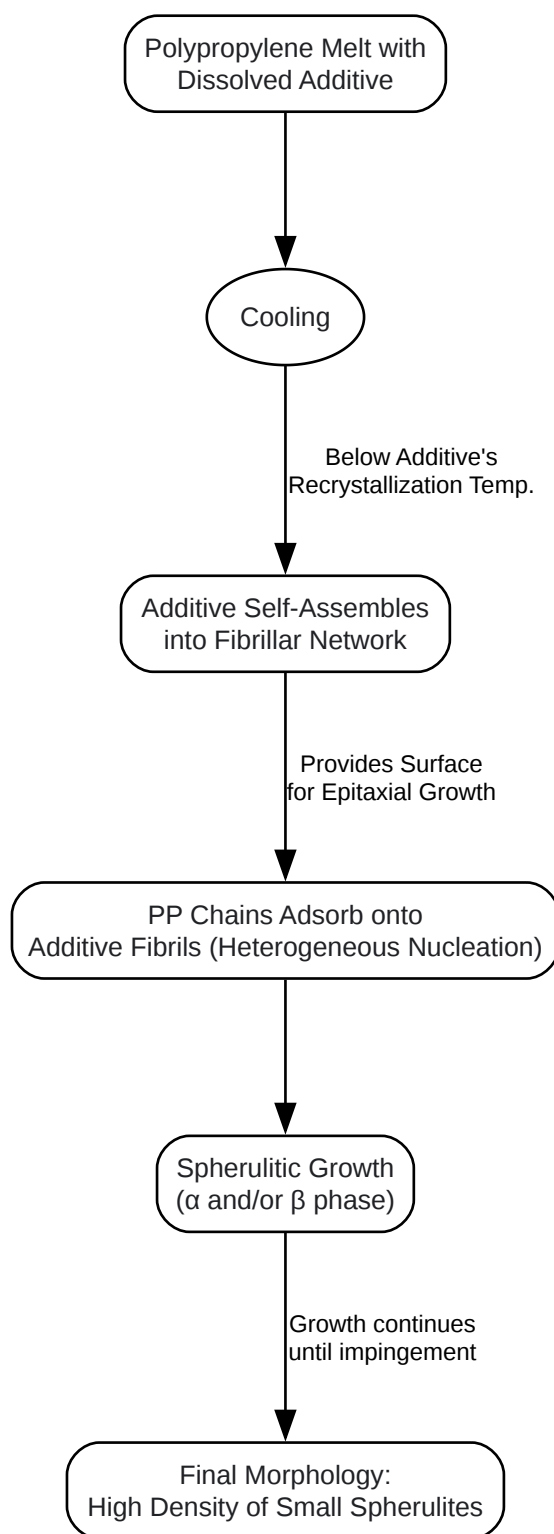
Polypropylene Melt with Dissolved Additive

Cooling

Below Additive's Recrystallization Temp.

Additive Self-Assembles into Fibrillar Network

Provides Surface for Epitaxial Growth

PP Chains Adsorb onto Additive Fibrils (Heterogeneous Nucleation)

Spherulitic Growth (α and/or β phase)

Growth continues until impingement

Final Morphology: High Density of Small Spherulites